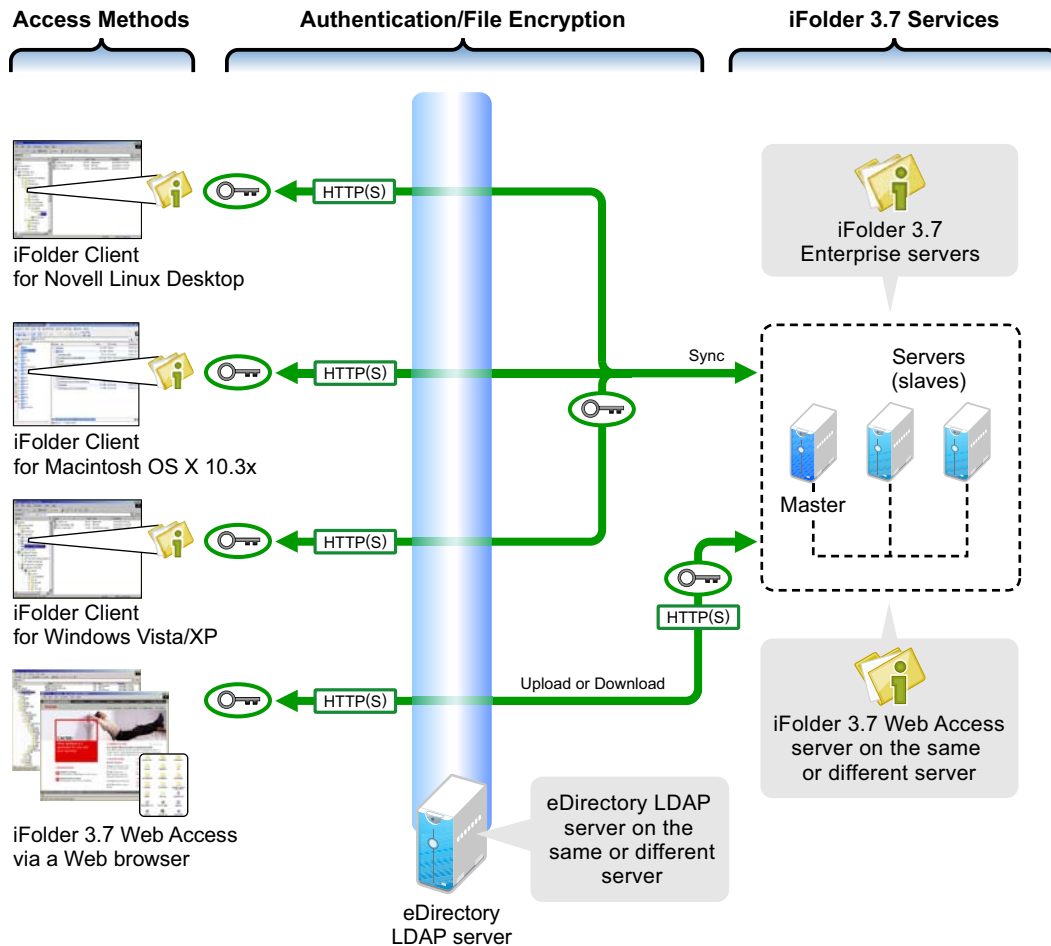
Access Methods

Authentication/File Encryption

iFolder 3.7 Services

HTTP(S)

iFolder Client
for Novell Linux Desktop

iFolder 3.7
Enterprise servers

HTTP(S)

Sync

Servers
(slaves)

iFolder Client
for Macintosh OS X 10.3x

Master

HTTP(S)

iFolder Client
for Windows Vista/XP

HTTP(S)

HTTP(S)

Upload or Download

iFolder 3.7 Web Access
server on the same
or different server

iFolder 3.7 Web Access
via a Web browser

eDirectory LDAP
server on the
same or different
server

eDirectory
LDAP server